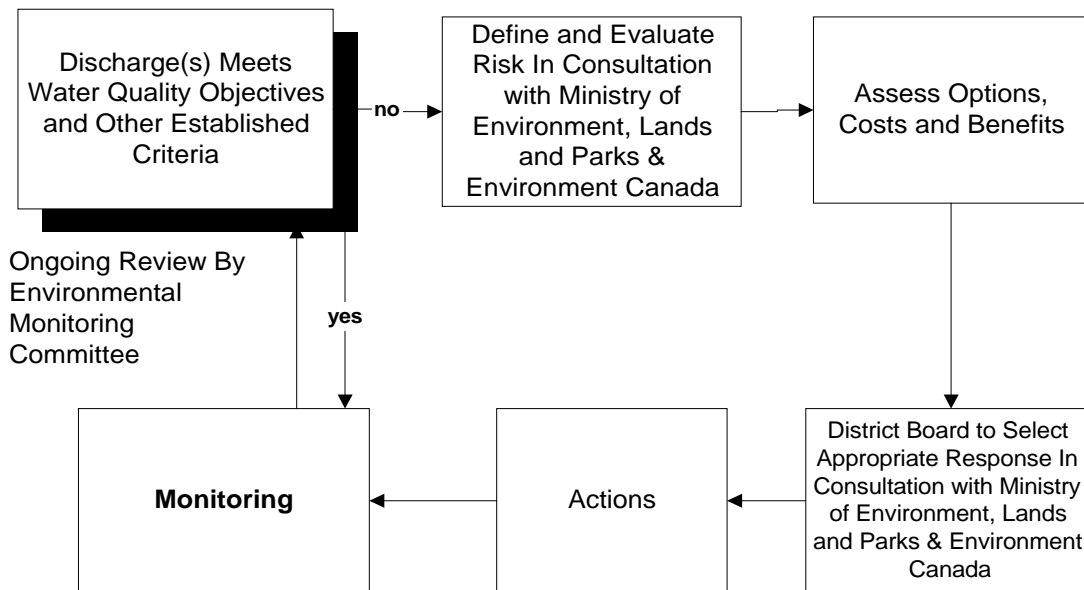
Discharge(s) Meets Water Quality Objectives and Other Established Criteria

no

Define and Evaluate Risk In Consultation with Ministry of Environment, Lands and Parks & Environment Canada

Assess Options, Costs and Benefits

Ongoing Review By Environmental Monitoring Committee

yes

Monitoring

Actions

District Board to Select Appropriate Response In Consultation with Ministry of Environment, Lands and Parks & Environment Canada